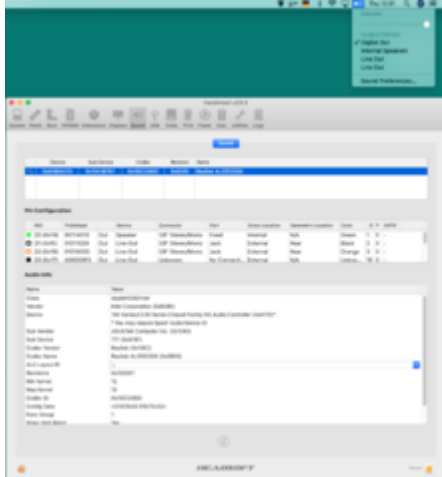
Volume

Output Device:
✓ Digital Out
Internal Speakers
Line Out
Line Out

Sound Preferences...

Hackintool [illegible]

System PCIe Boot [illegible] Extensions Displays Sound USB Disks Power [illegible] Info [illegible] Logs

Sound

Device | Sub Device | Codec | Revision | Name

Pin Configuration

NID | PinDefault | Device | Connector | Port | Grosslocation | Geolocation | Color

Audio Info

Name | Value
Class
Vendor
Device
Sub Vendor
Sub Device
Codec Vendor
Codec Name
ALC Layout ID
Revision
Min Kernel
Max Kernel
Codec ID
Config Data

HEADSOFT